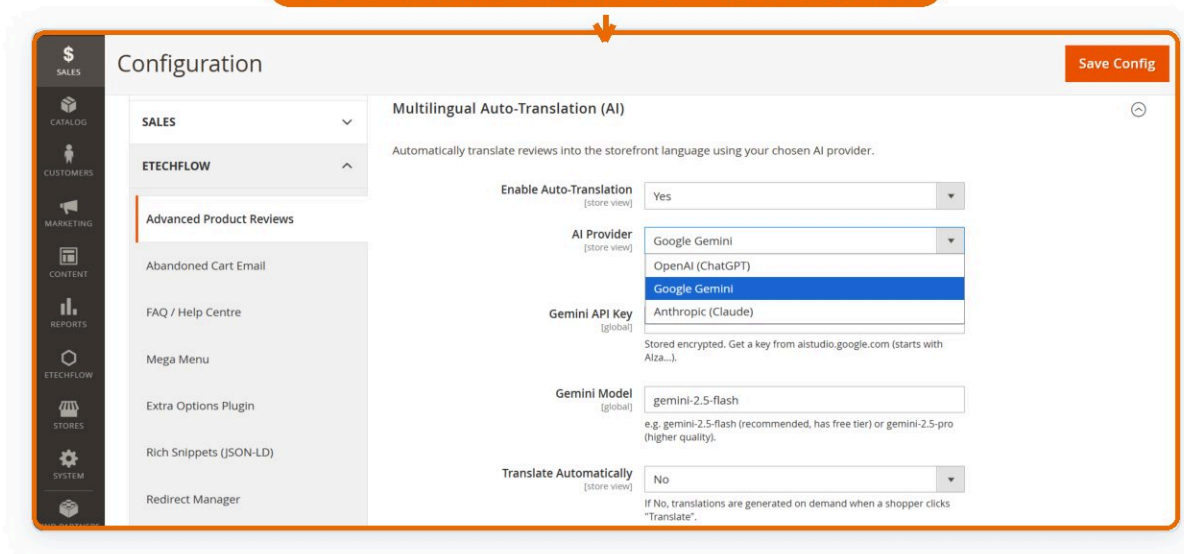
SALES
CATALOG
CUSTOMERS
MARKETING
CONTENT
REPORTS
ETECHFLOW
STORES
SYSTEM
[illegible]

Configuration

Save Config

SALES

ETECHFLOW

Advanced Product Reviews

Abandoned Cart Email

FAQ / Help Centre

Mega Menu

Extra Options Plugin

Rich Snippets (JSON-LD)

Redirect Manager

Multilingual Auto-Translation (AI)

Automatically translate reviews into the storefront language using your chosen AI provider.

Enable Auto-Translation
[store view]
Yes

AI Provider
[store view]
Google Gemini
OpenAI (ChatGPT)
Google Gemini
Anthropic (Claude)

Gemini API Key
[global]
Stored encrypted. Get a key from aistudio.google.com (starts with Alza...).

Gemini Model
[global]
gemini-2.5-flash
e.g. gemini-2.5-flash (recommended, has free tier) or gemini-2.5-pro (higher quality).

Translate Automatically
[store view]
No
If No, translations are generated on demand when a shopper clicks "Translate".